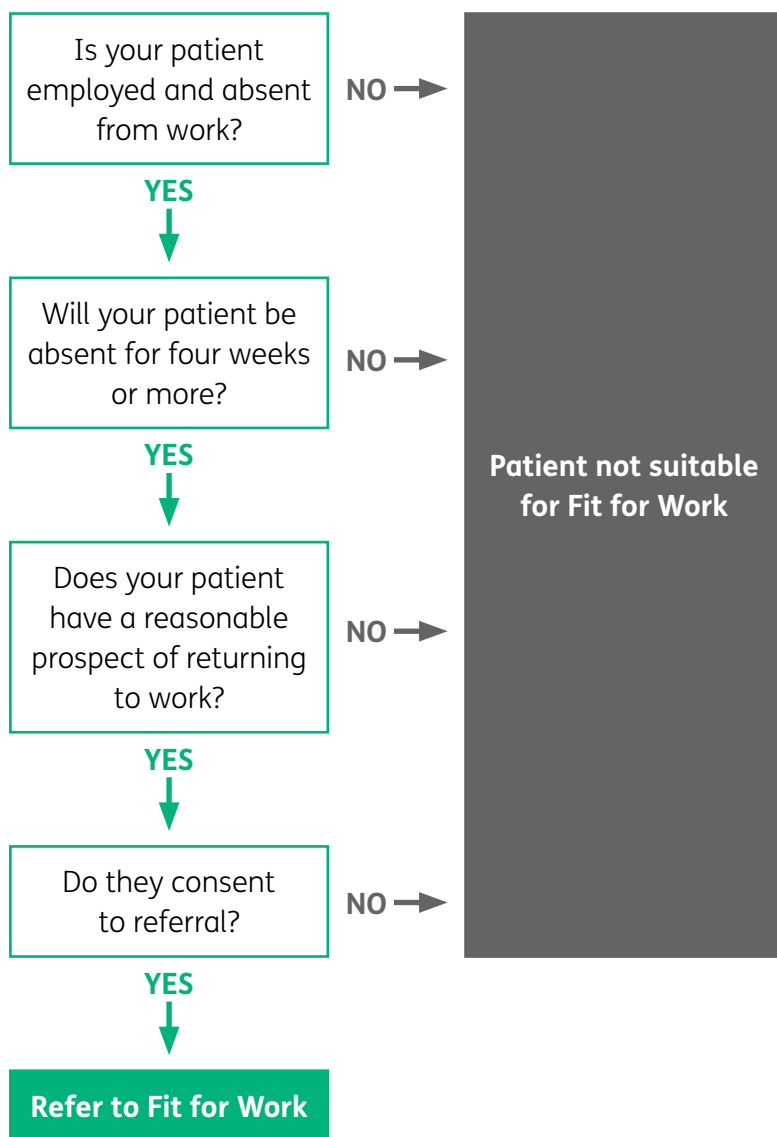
Is your patient employed and absent from work?

NO

YES

Will your patient be absent for four weeks or more?

NO

YES

Does your patient have a reasonable prospect of returning to work?

NO

YES

Do they consent to referral?

NO

YES

Refer to Fit for Work

Patient not suitable for Fit for Work